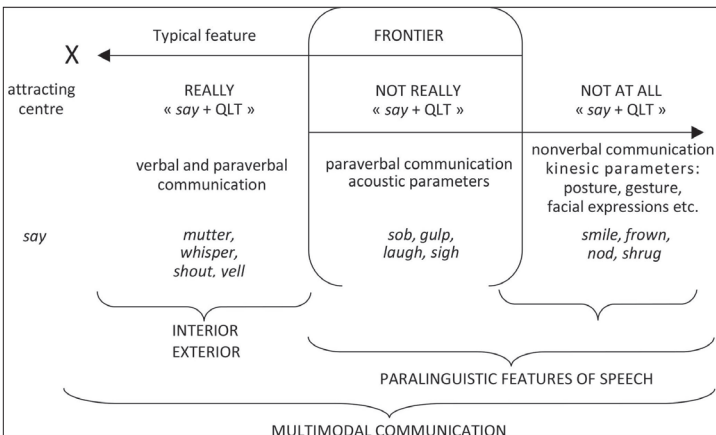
X

Typical feature

FRONTIER

attracting centre

REALLY
« *say* + QLT »

NOT REALLY
« *say* + QLT »

NOT AT ALL
« *say* + QLT »

verbal and paraverbal communication

paraverbal communication acoustic parameters

nonverbal communication kinesic parameters: posture, gesture, facial expressions etc.

*say*

*mutter, whisper, shout, yell*

*sob, gulp, laugh, sigh*

*smile, frown, nod, shrug*

INTERIOR
EXTERIOR

PARALINGUISTIC FEATURES OF SPEECH

MULTIMODAL COMMUNICATION